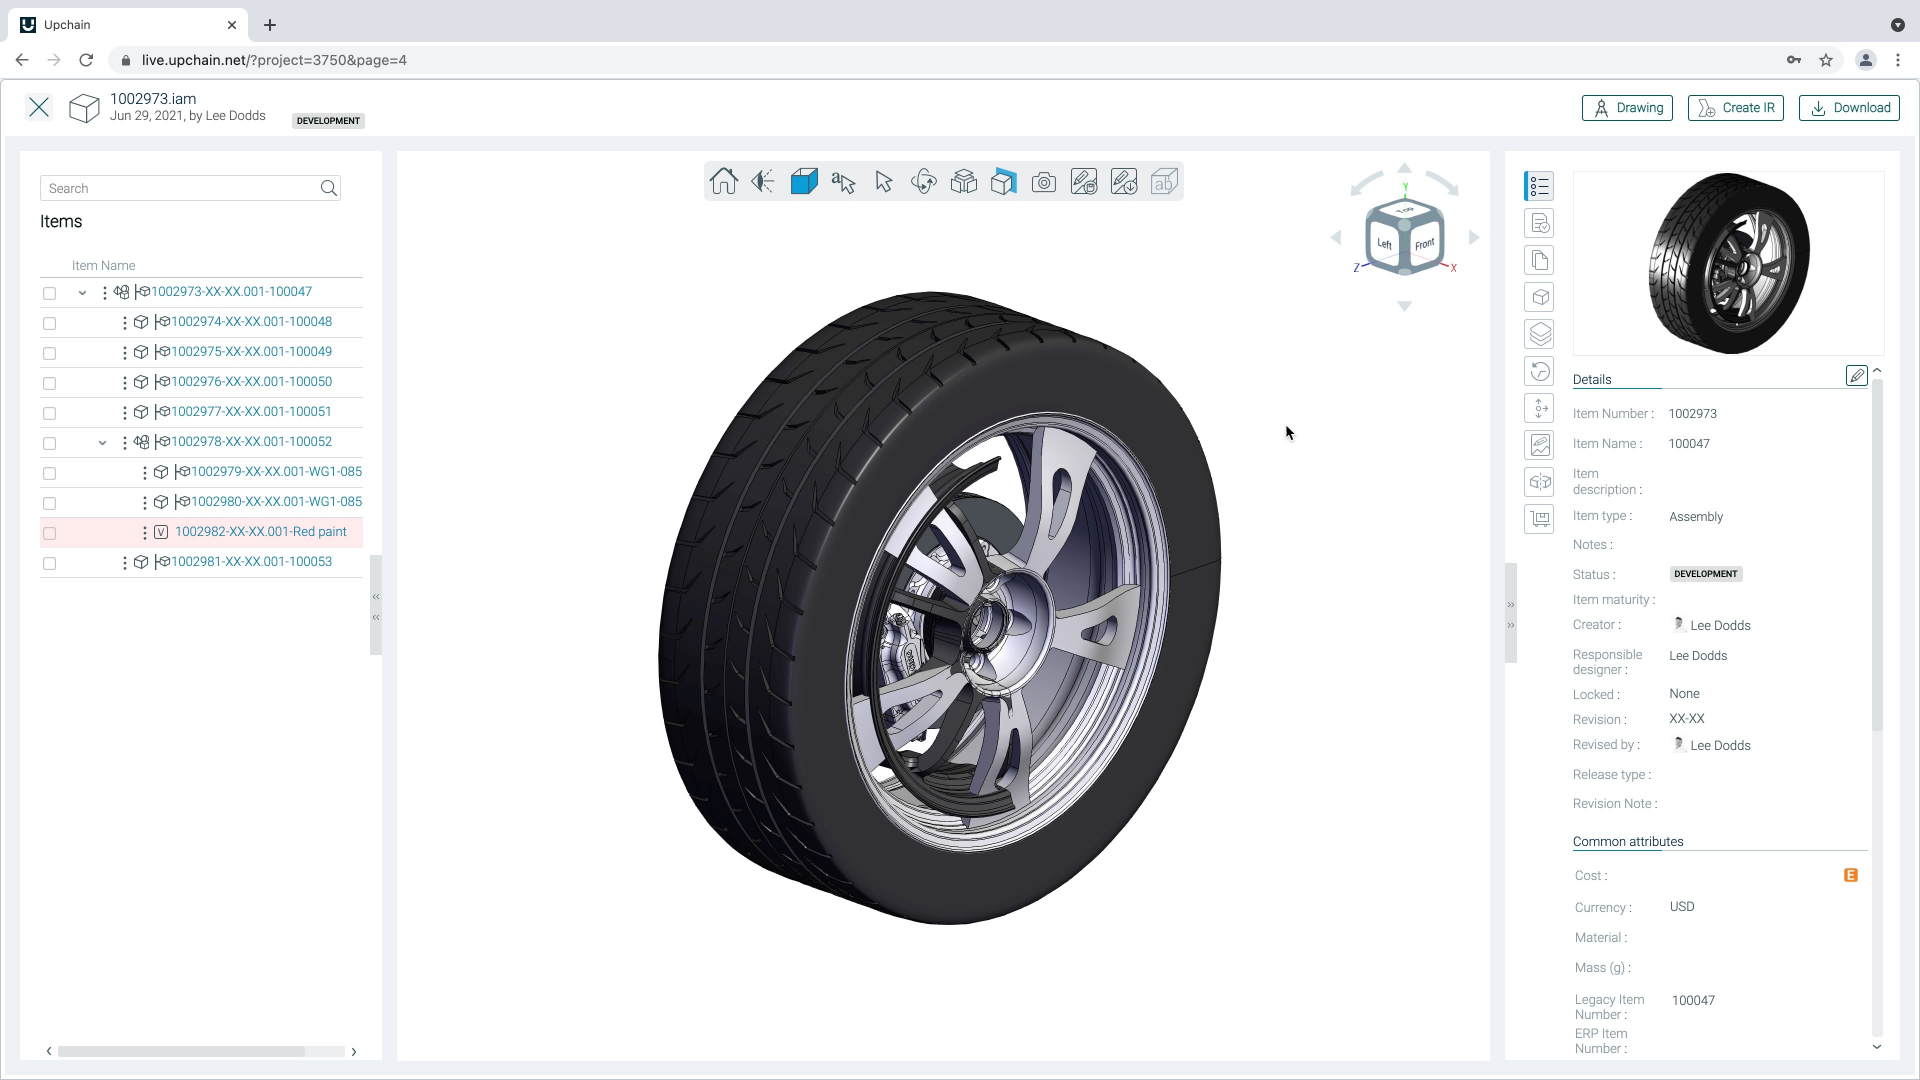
Upchain

live.upchain.net/?project=3750&page=4

1002973.iam
Jun 29, 2021, by Lee Dodds
DEVELOPMENT

Drawing
Create IR
Download

Search

Items

Item Name

1002973-XX-XX.001-100047
1002974-XX-XX.001-100048
1002975-XX-XX.001-100049
1002976-XX-XX.001-100050
1002977-XX-XX.001-100051
1002978-XX-XX.001-100052
1002979-XX-XX.001-WG1-085
1002980-XX-XX.001-WG1-085
1002982-XX-XX.001-Red paint
1002981-XX-XX.001-100053

Left
Front
Y
Z
X

Details

Item Number : 1002973
Item Name : 100047
Item description :
Item type : Assembly
Notes :
Status : DEVELOPMENT
Item maturity :
Creator : Lee Dodds
Responsible designer : Lee Dodds
Locked : None
Revision : XX-XX
Revised by : Lee Dodds
Release type :
Revision Note :

Common attributes

Cost :
Currency : USD
Material :
Mass (g) :
Legacy Item Number : 100047
ERP Item Number :